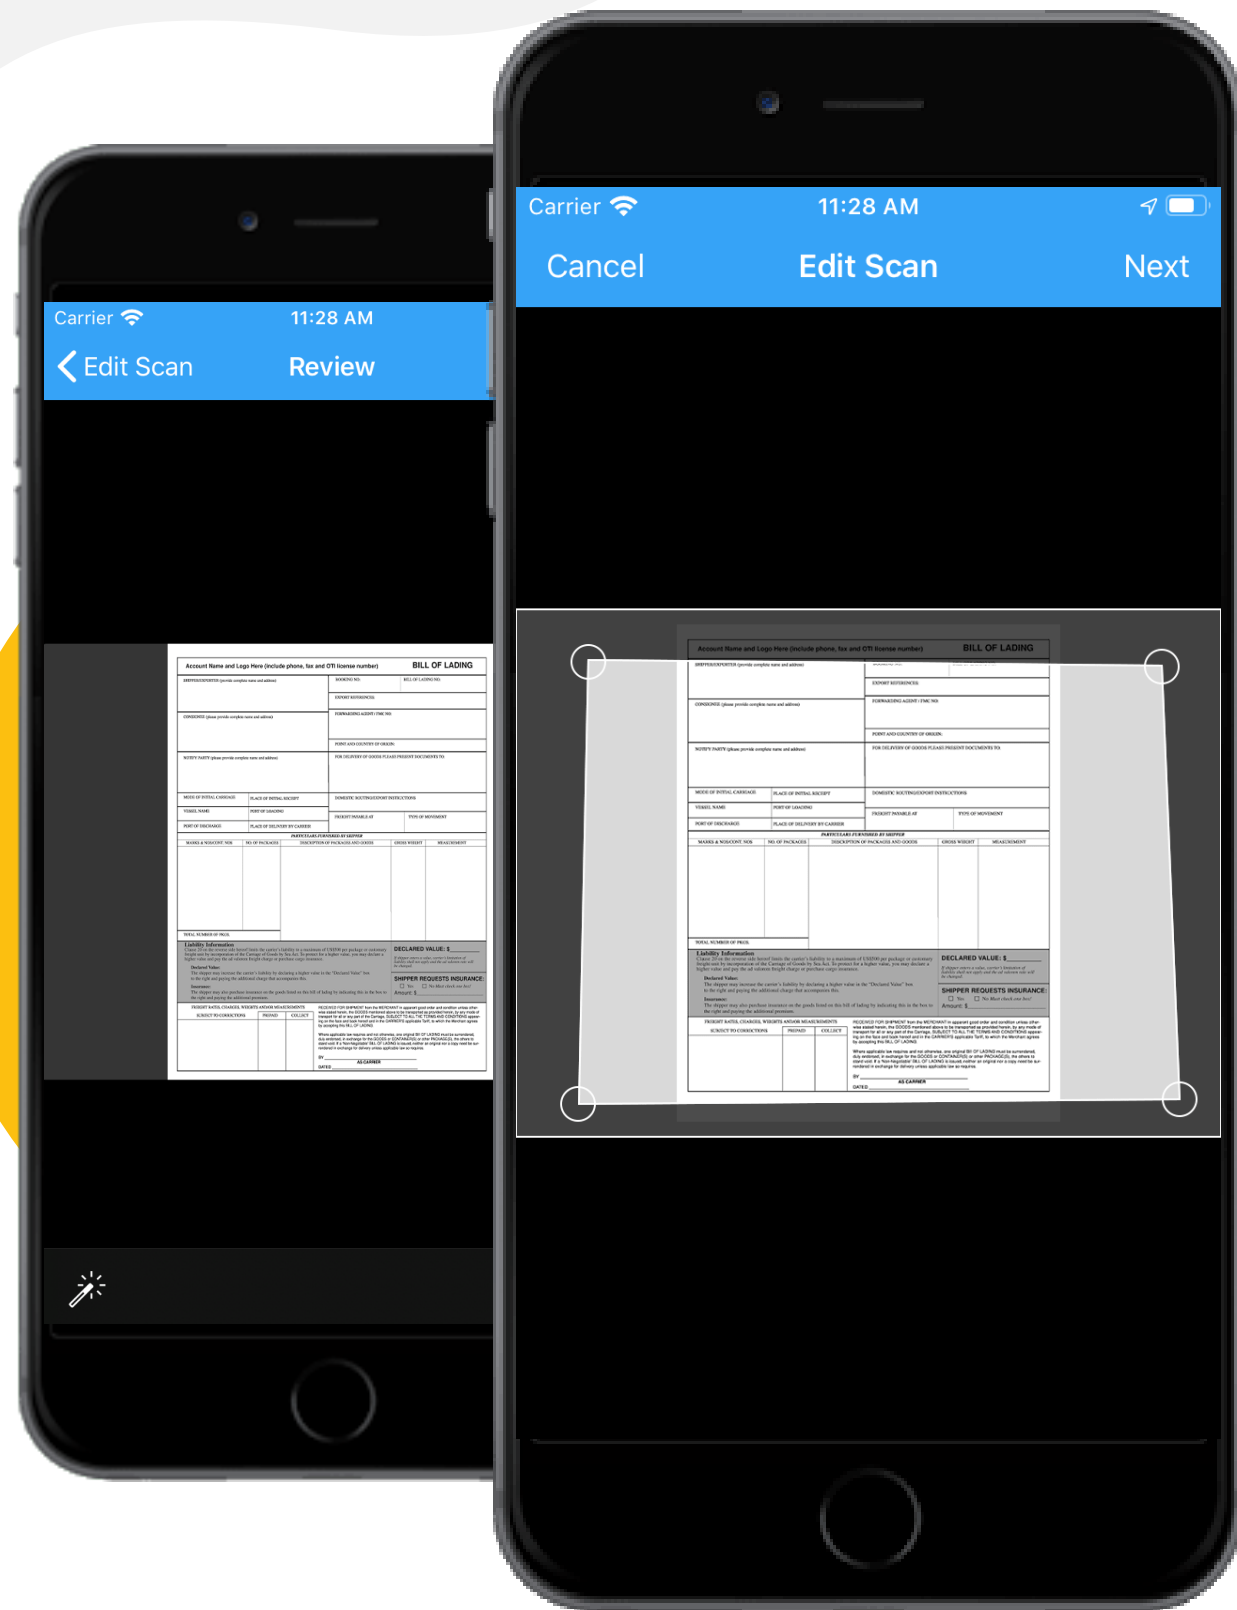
Carrier

11:28 AM

Edit Scan

Review

Account Name and Logo Here (include phone, fax and OTI license number)

BILL OF LADING

DECLARED VALUE: $

SHIPPER REQUESTS INSURANCE:

Carrier

11:28 AM

Cancel

Edit Scan

Next

Account Name and Logo Here (include phone, fax and OTI license number)

BILL OF LADING

SHIPPER/EXPORTER

CONSIGNEE

NOTIFY PARTY

PARTICULARS FURNISHED BY SHIPPER

Liability Information

DECLARED VALUE: $

SHIPPER REQUESTS INSURANCE:

AS CARRIER